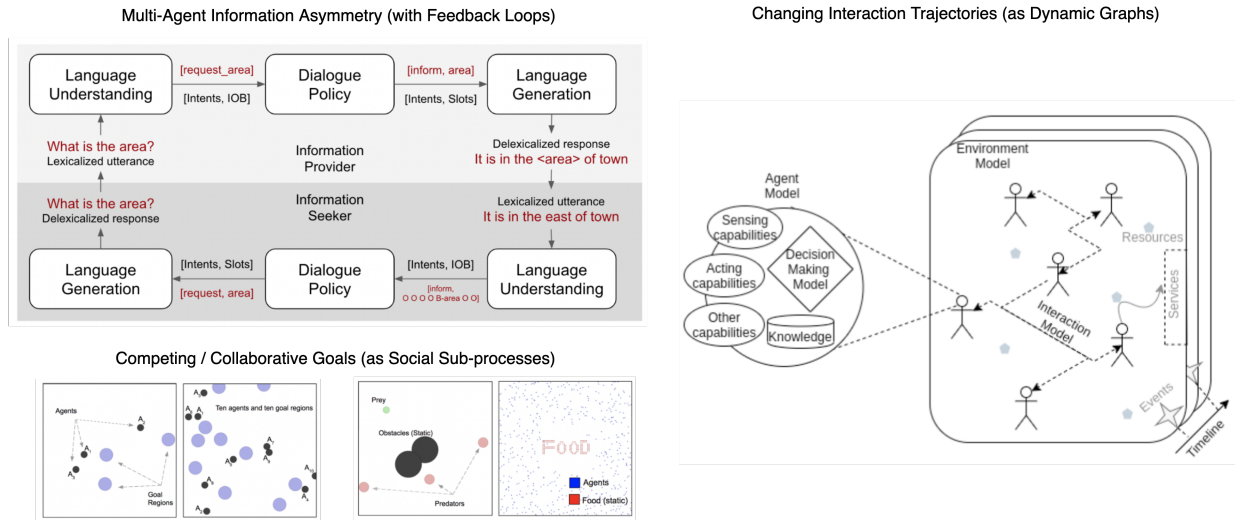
Multi-Agent Information Asymmetry (with Feedback Loops)

Language Understanding

[request_area]

[Intents, IOB]

Dialogue Policy

[inform, area]

[Intents, Slots]

Language Generation

What is the area?
Lexicalized utterance

Information Provider

Delexicalized response
It is in the <area> of town

What is the area?
Delexicalized response

Information Seeker

Lexicalized utterance
It is in the east of town

Language Generation

[Intents, Slots]

[request, area]

Dialogue Policy

[Intents, IOB]

[inform, O O O O B-area O O]

Language Understanding

Competing / Collaborative Goals (as Social Sub-processes)

Agents

Goal Regions

Ten agents and ten goal regions

Prey

Obstacles (Static)

Predators

FOOD

Agents

Food (static)

Changing Interaction Trajectories (as Dynamic Graphs)

Environment Model

Agent Model

Sensing capabilities

Decision Making Model

Acting capabilities

Other capabilities

Knowledge

Resources

Services

Interaction Model

Events

Timeline